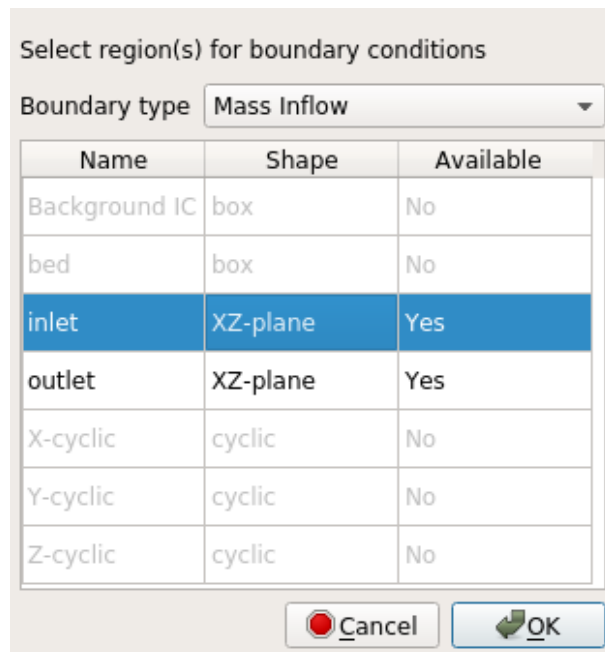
Select region(s) for boundary conditions

Boundary type Mass Inflow

| Name | Shape | Available |
|---|---|---|
| Background IC | box | No |
| bed | box | No |
| inlet | XZ-plane | Yes |
| outlet | XZ-plane | Yes |
| X-cyclic | cyclic | No |
| Y-cyclic | cyclic | No |
| Z-cyclic | cyclic | No |

Cancel OK